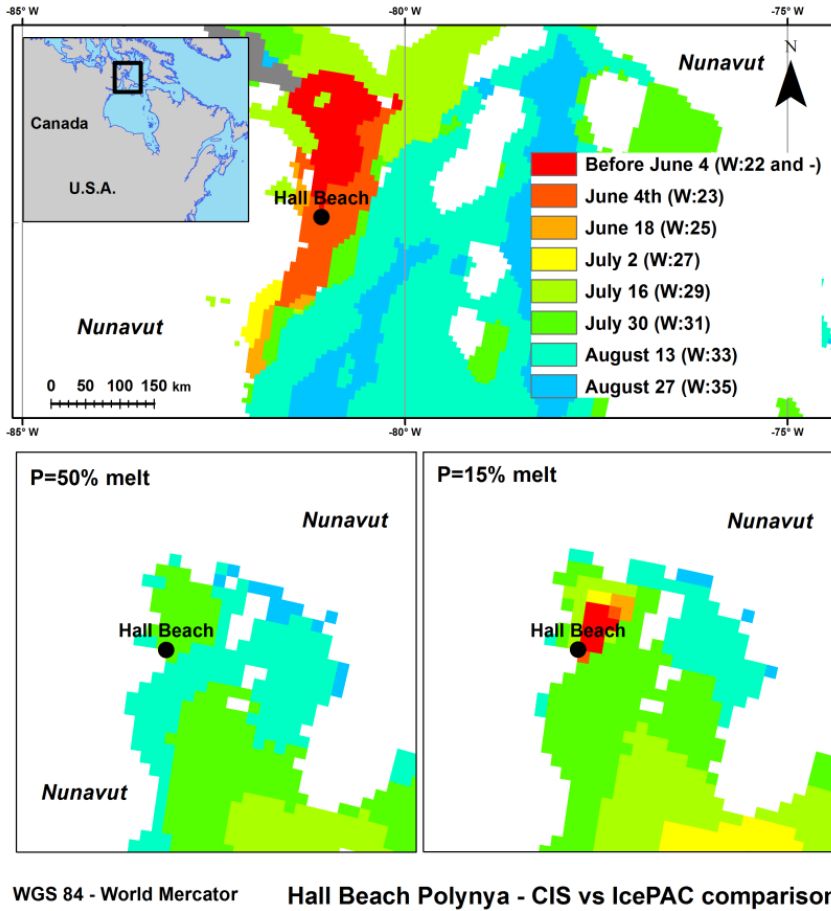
-85° W
-80° W
-75° W

Canada
U.S.A.
Nunavut
N
Hall Beach
Nunavut
0 50 100 150 km

Before June 4 (W:22 and -)
June 4th (W:23)
June 18 (W:25)
July 2 (W:27)
July 16 (W:29)
July 30 (W:31)
August 13 (W:33)
August 27 (W:35)

-85° W
-80° W
-75° W

P=50% melt
Nunavut
Hall Beach
Nunavut

P=15% melt
Nunavut
Hall Beach

WGS 84 - World Mercator
Hall Beach Polynya - CIS vs IcePAC compariso